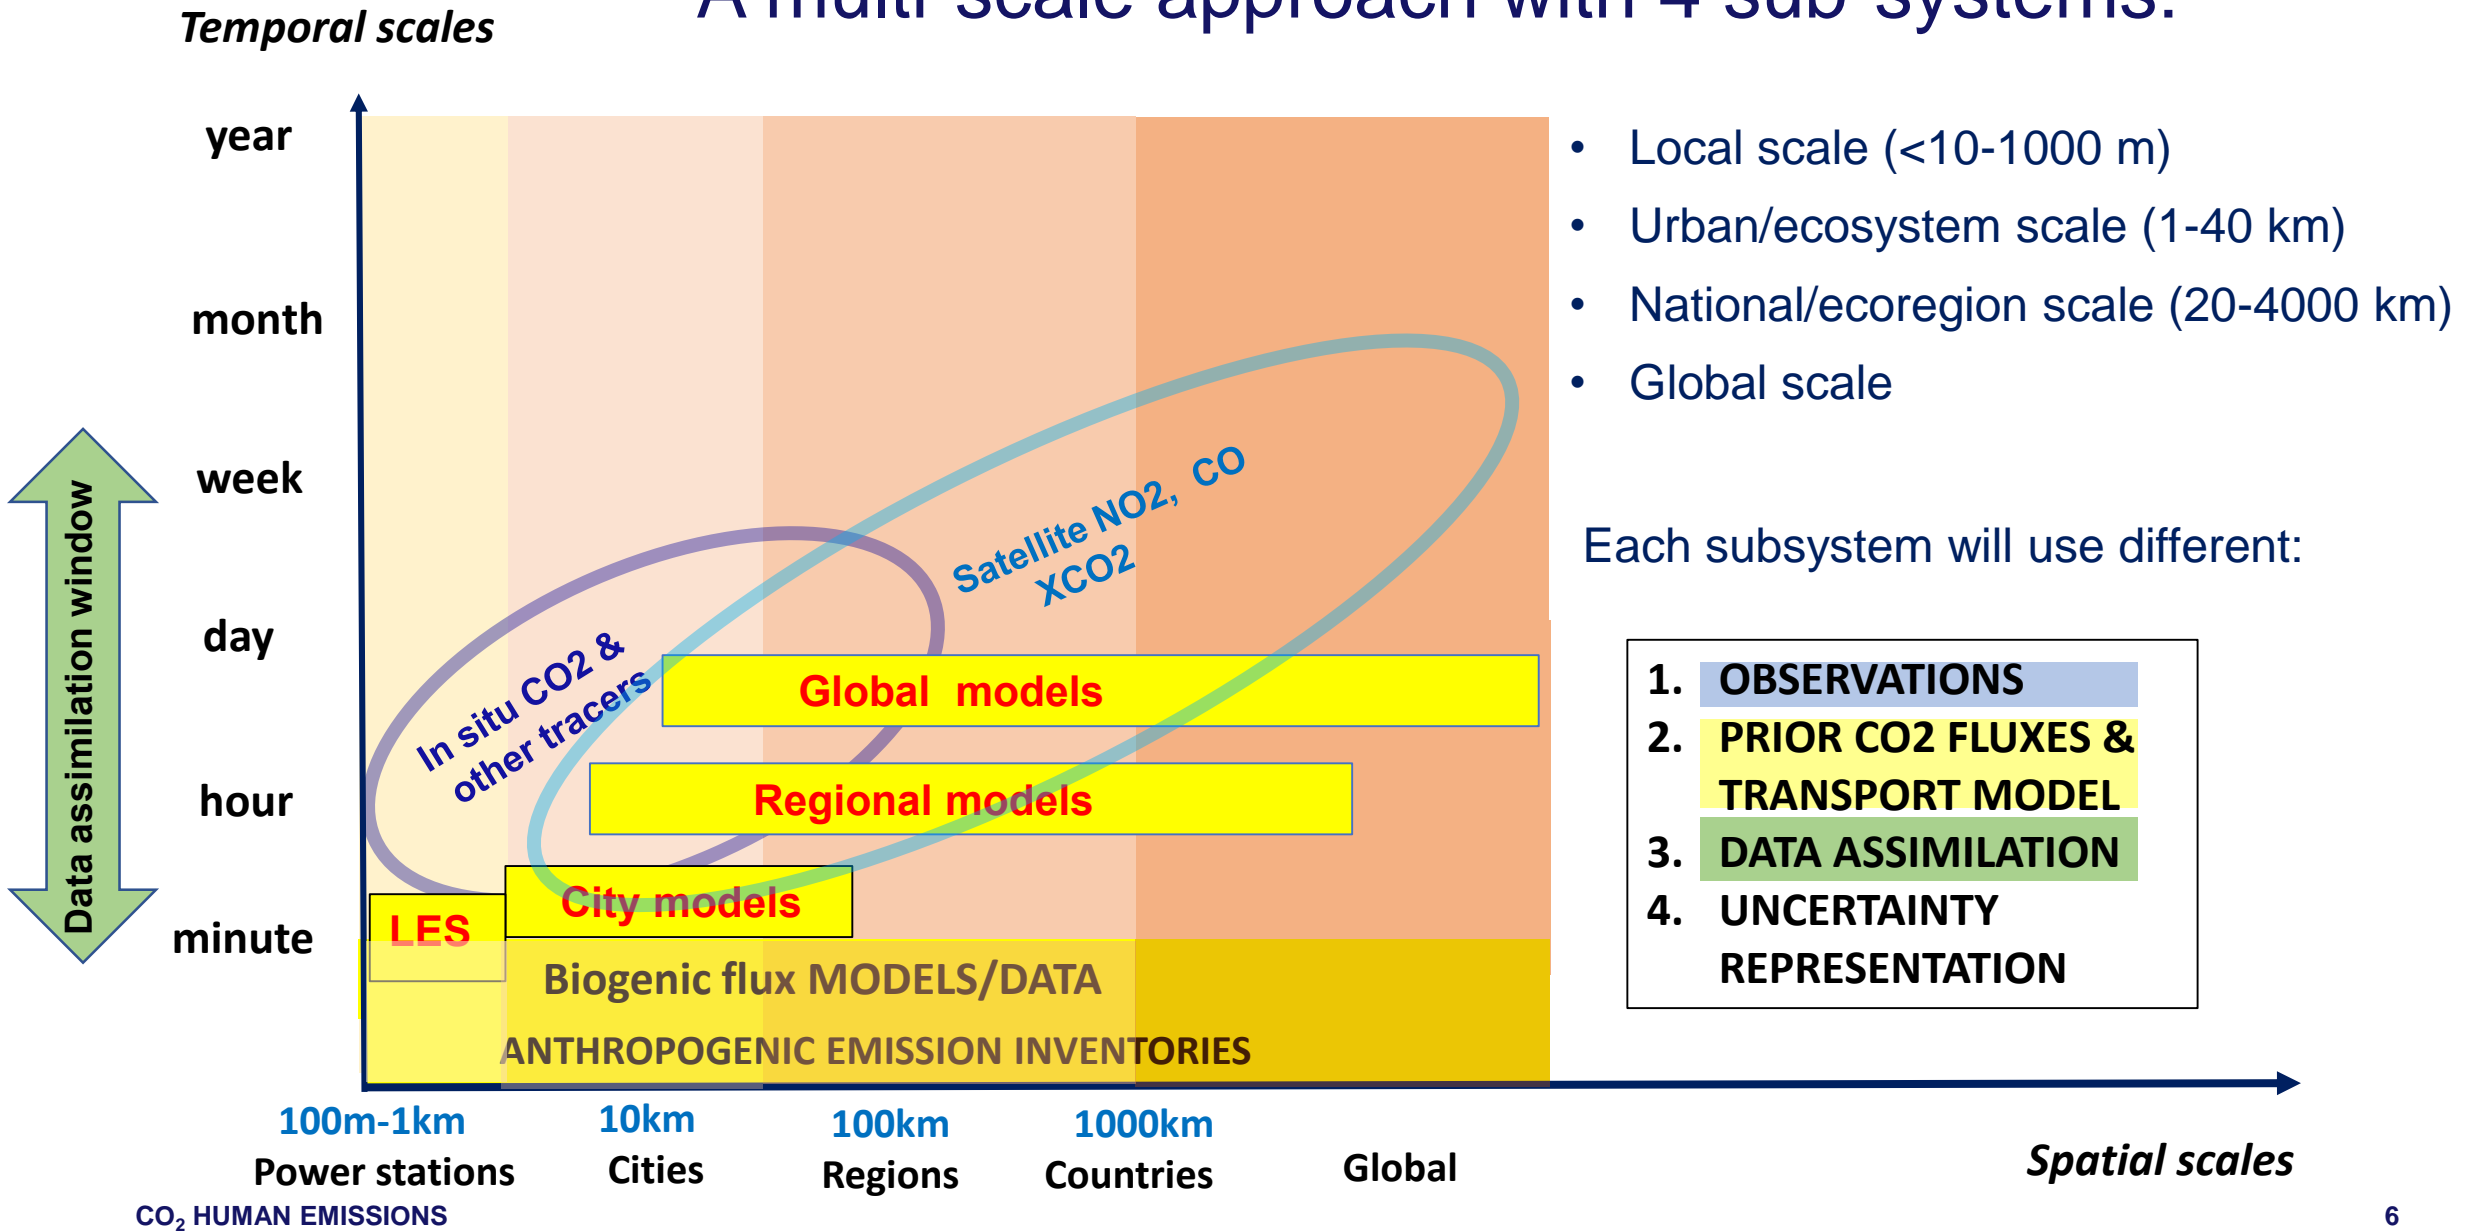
Temporal scales

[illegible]

year

month

week

day

hour

minute

Data assimilation window

Satellite NO2, CO XCO2

In situ CO2 & other tracers

Global models

Regional models

City models

LES

Biogenic flux MODELS/DATA

ANTHROPOGENIC EMISSION INVENTORIES

100m-1km Power stations

10km Cities

100km Regions

1000km Countries

Global

Spatial scales

• Local scale (<10-1000 m)
• Urban/ecosystem scale (1-40 km)
• National/ecoregion scale (20-4000 km)
• Global scale

Each subsystem will use different:

1. OBSERVATIONS
2. PRIOR CO2 FLUXES & TRANSPORT MODEL
3. DATA ASSIMILATION
4. UNCERTAINTY REPRESENTATION

$CO_2$ HUMAN EMISSIONS

6